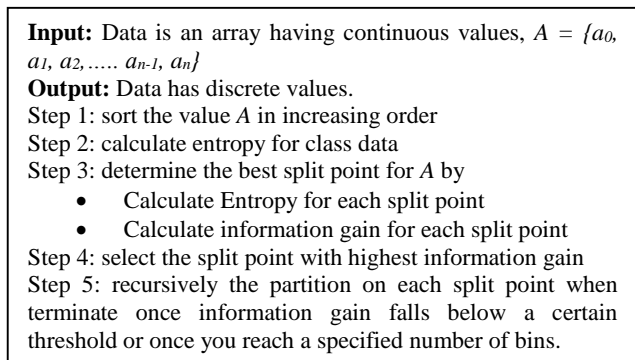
**Input:** Data is an array having continuous values, $A = \{a_0, a_1, a_2, \ldots a_{n-1}, a_n\}$
**Output:** Data has discrete values.
Step 1: sort the value *A* in increasing order
Step 2: calculate entropy for class data
Step 3: determine the best split point for *A* by
• Calculate Entropy for each split point
• Calculate information gain for each split point
Step 4: select the split point with highest information gain
Step 5: recursively the partition on each split point when terminate once information gain falls below a certain threshold or once you reach a specified number of bins.